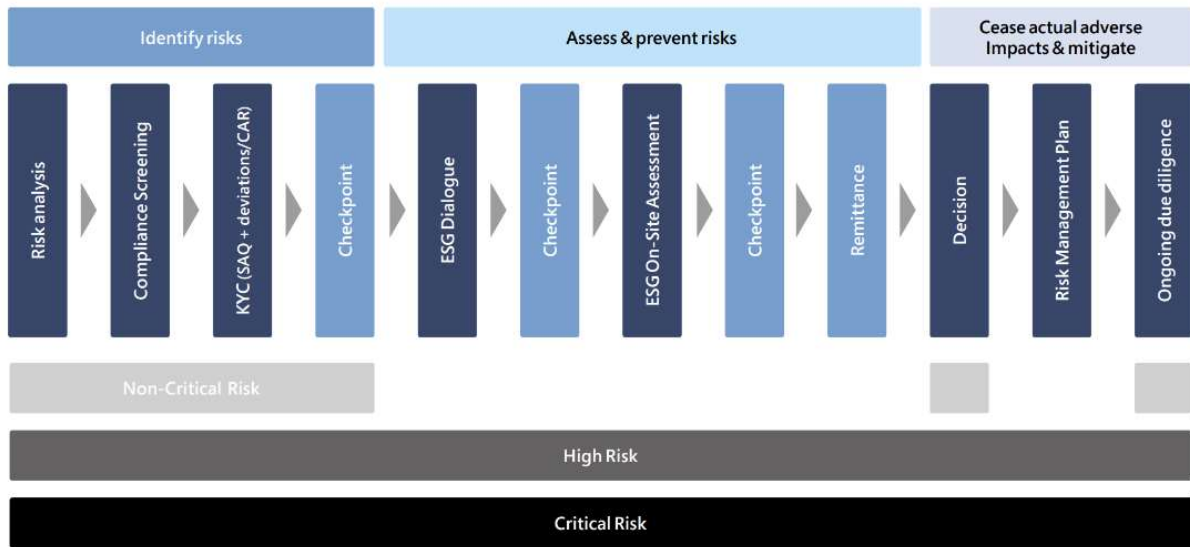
Identify risks

Assess & prevent risks

Cease actual adverse Impacts & mitigate

Risk analysis

Compliance Screening

KYC (SAQ + deviations/CAR)

Checkpoint

ESG Dialogue

Checkpoint

ESG On-Site Assessment

Checkpoint

Remittance

Decision

Risk Management Plan

Ongoing due diligence

Non-Critical Risk

High Risk

Critical Risk